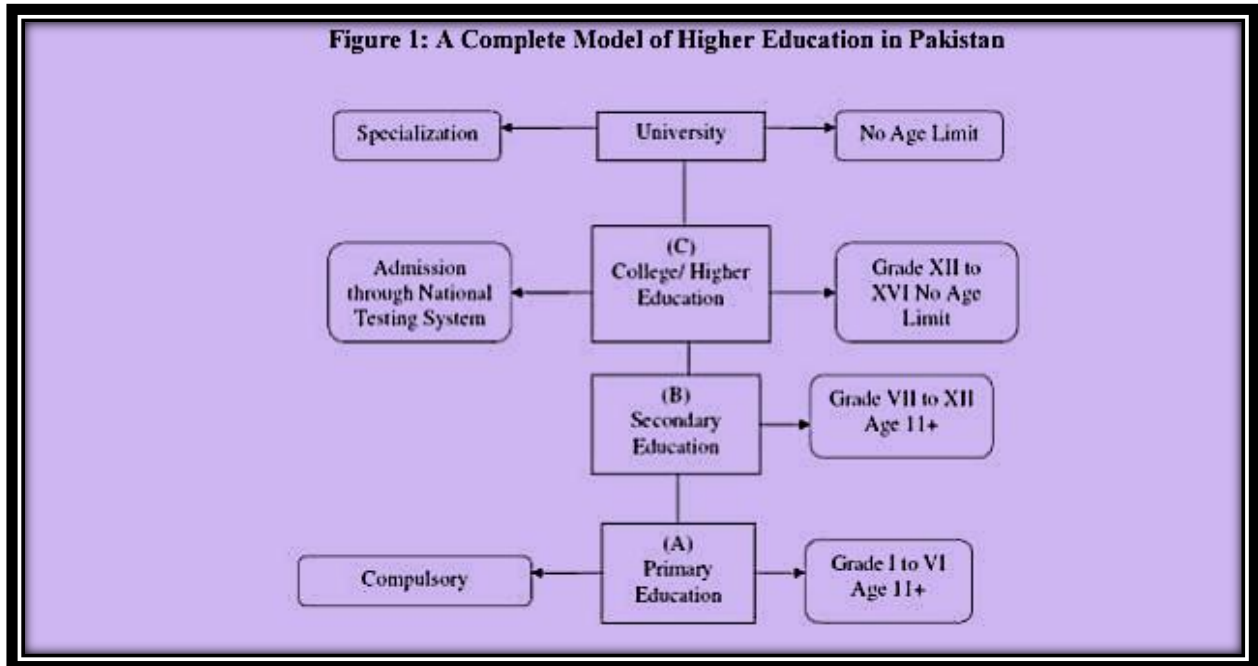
Figure 1: A Complete Model of Higher Education in Pakistan

Specialization

University

No Age Limit

Admission through National Testing System

(C) College/ Higher Education

Grade XII to XVI No Age Limit

(B) Secondary Education

Grade VII to XII Age 11+

Compulsory

(A) Primary Education

Grade I to VI Age 11+